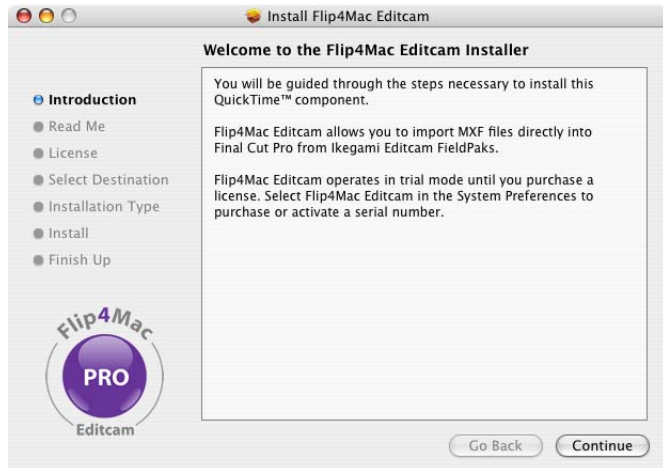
Install Flip4Mac Editcam

Welcome to the Flip4Mac Editcam Installer

Introduction
Read Me
License
Select Destination
Installation Type
Install
Finish Up

Flip4Mac
PRO
Editcam

You will be guided through the steps necessary to install this QuickTime™ component.

Flip4Mac Editcam allows you to import MXF files directly into Final Cut Pro from Ikegami Editcam FieldPaks.

Flip4Mac Editcam operates in trial mode until you purchase a license. Select Flip4Mac Editcam in the System Preferences to purchase or activate a serial number.

Go Back
Continue